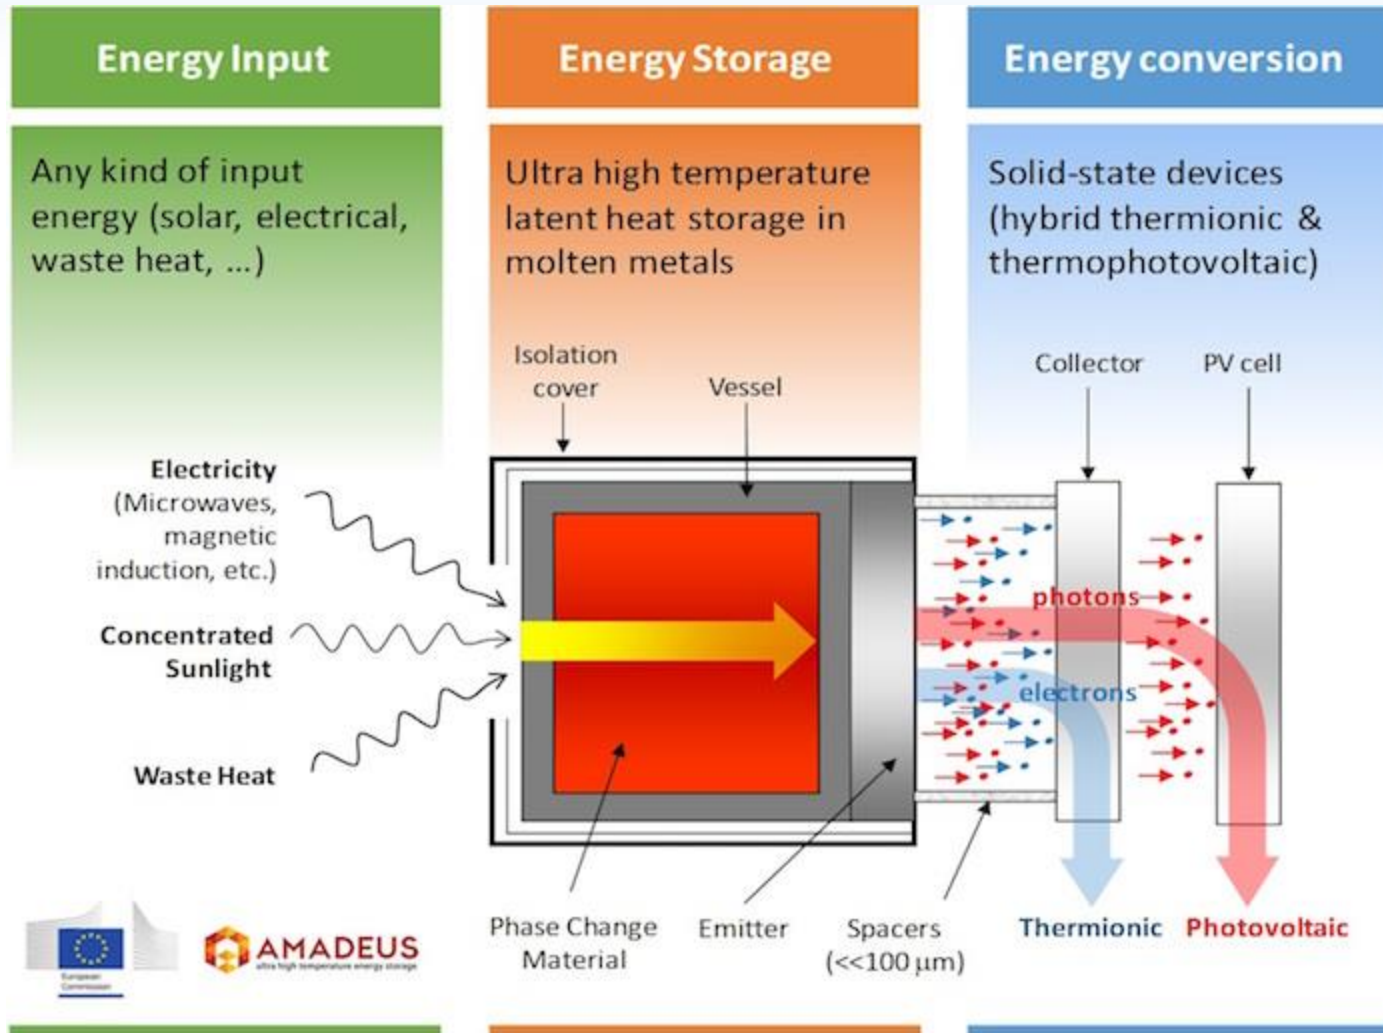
Energy Input

Any kind of input energy (solar, electrical, waste heat, ...)

Energy Storage

Ultra high temperature latent heat storage in molten metals

Energy conversion

Solid-state devices (hybrid thermionic & thermophotovoltaic)

Isolation cover

Vessel

Collector

PV cell

Electricity (Microwaves, magnetic induction, etc.)

Concentrated Sunlight

Waste Heat

photons

electrons

Phase Change Material

Emitter

Spacers (<<100 μm)

Thermionic

Photovoltaic

European Commission

AMADEUS
ultra high temperature energy storage